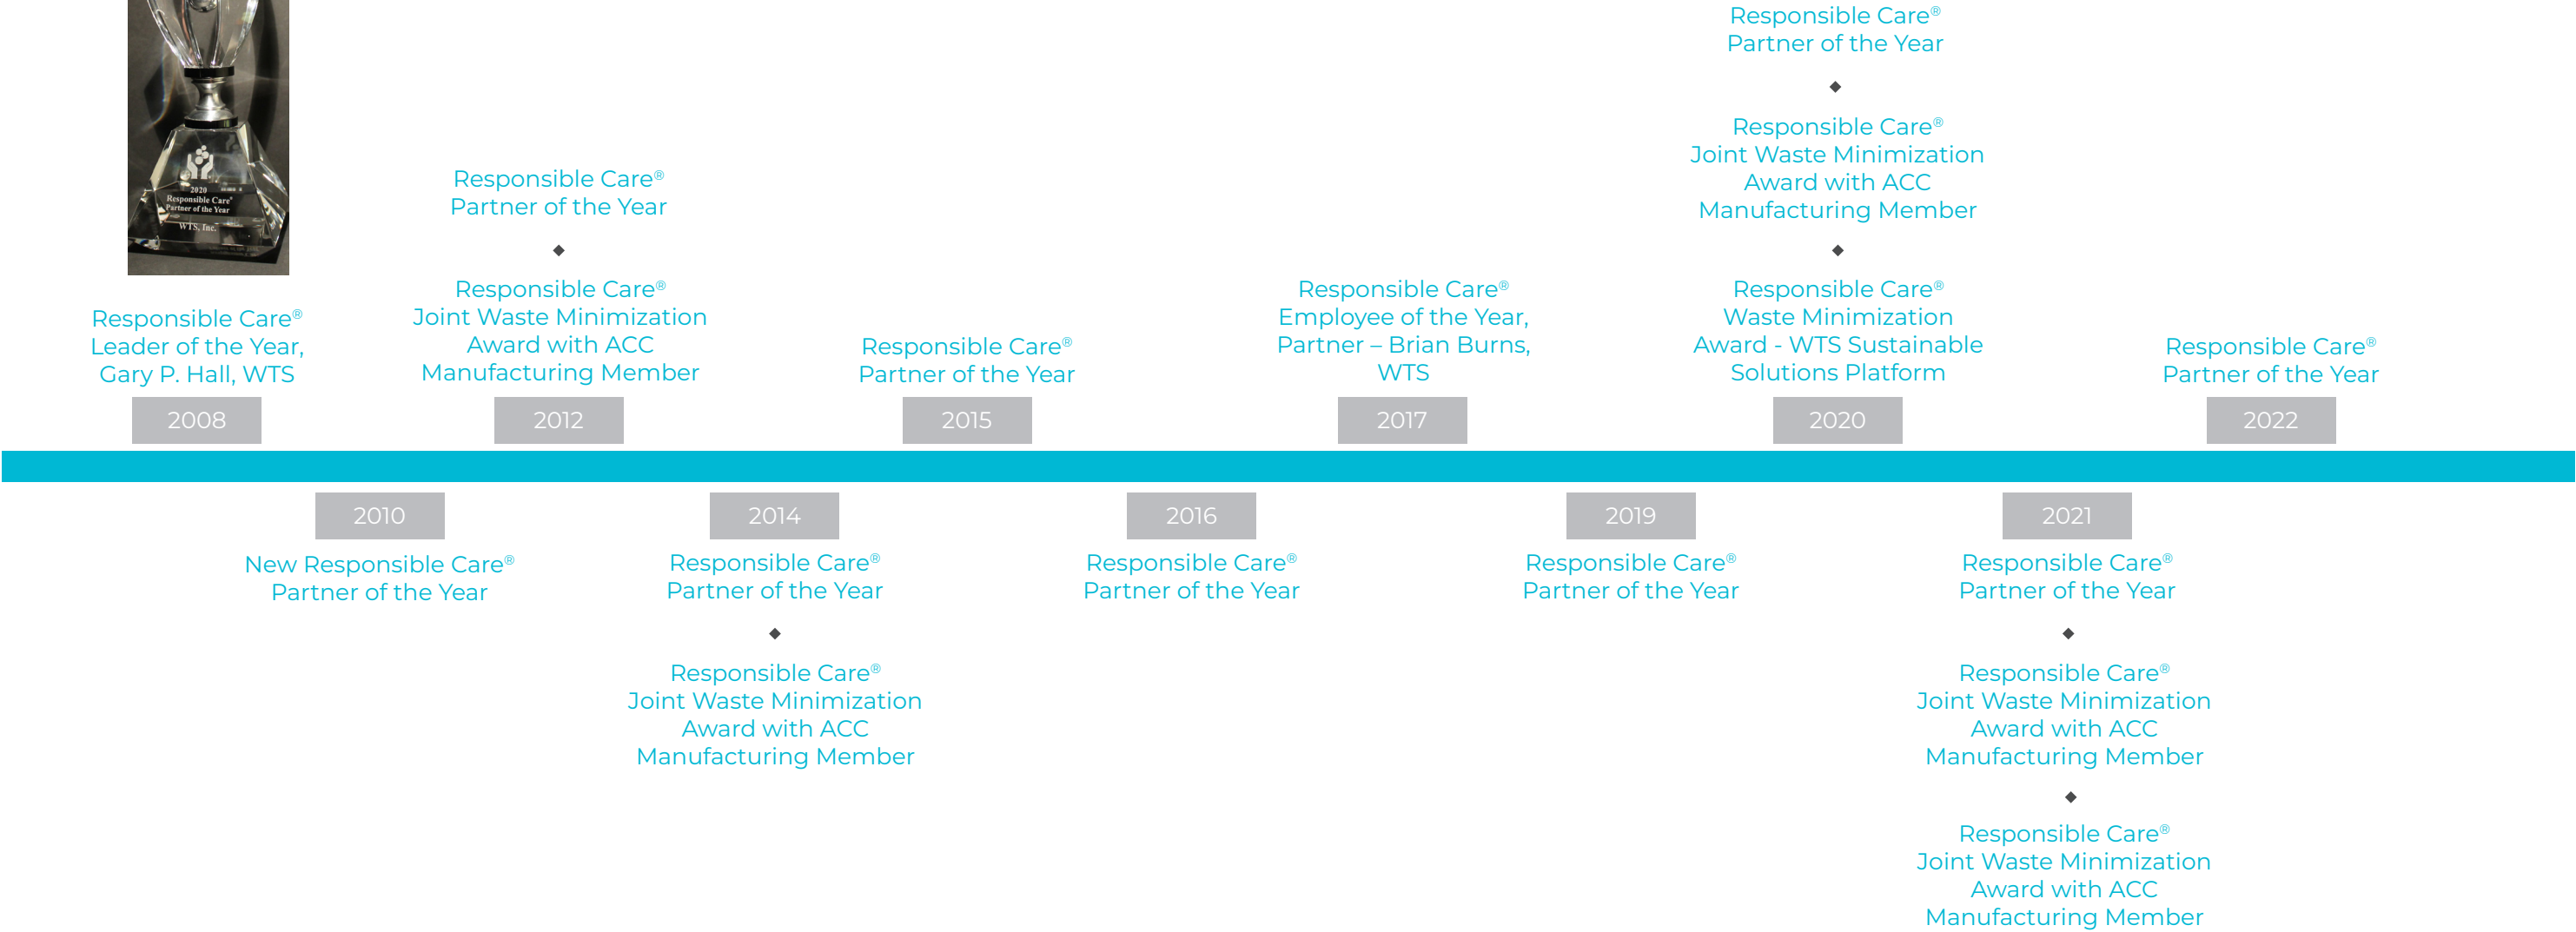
2020
Responsible Care®
Partner of the Year
WTS, Inc.

Responsible Care®
Leader of the Year,
Gary P. Hall, WTS

2008

New Responsible Care®
Partner of the Year

2010

Responsible Care®
Partner of the Year

Responsible Care®
Joint Waste Minimization
Award with ACC
Manufacturing Member

2012

2014

Responsible Care®
Partner of the Year

Responsible Care®
Joint Waste Minimization
Award with ACC
Manufacturing Member

Responsible Care®
Partner of the Year

2015

2016

Responsible Care®
Partner of the Year

Responsible Care®
Employee of the Year,
Partner – Brian Burns,
WTS

2017

2019

Responsible Care®
Partner of the Year

Responsible Care®
Partner of the Year

Responsible Care®
Joint Waste Minimization
Award with ACC
Manufacturing Member

Responsible Care®
Waste Minimization
Award - WTS Sustainable
Solutions Platform

2020

2021

Responsible Care®
Partner of the Year

Responsible Care®
Joint Waste Minimization
Award with ACC
Manufacturing Member

Responsible Care®
Joint Waste Minimization
Award with ACC
Manufacturing Member

Responsible Care®
Partner of the Year

2022